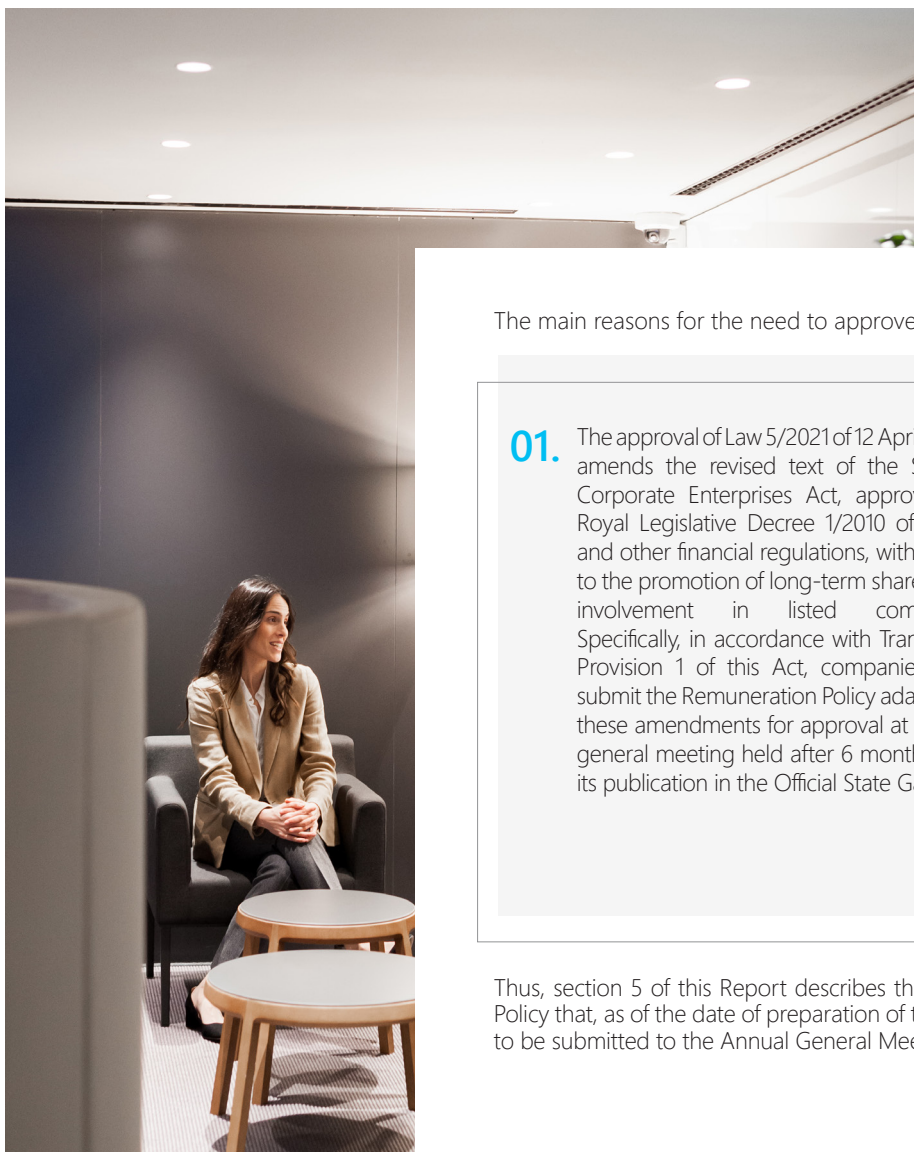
The main reasons for the need to approve

01. The approval of Law 5/2021 of 12 Apri amends the revised text of the S Corporate Enterprises Act, appro Royal Legislative Decree 1/2010 of and other financial regulations, with to the promotion of long-term share involvement in listed com Specifically, in accordance with Tran Provision 1 of this Act, companie submit the Remuneration Policy ada these amendments for approval at general meeting held after 6 month its publication in the Official State G

Thus, section 5 of this Report describes th Policy that, as of the date of preparation of to be submitted to the Annual General Mee